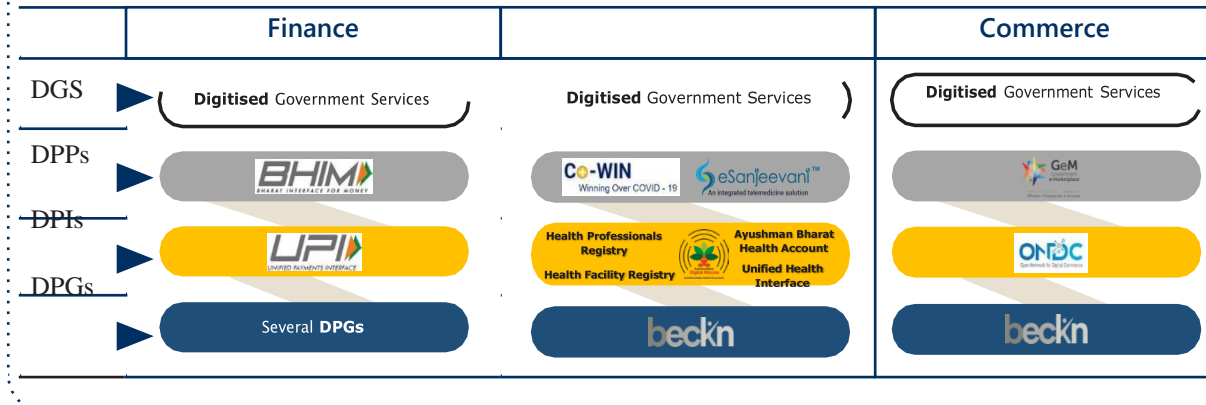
| | Finance | | Commerce |
|---|---|---|---|
| DGS | **Digitised** Government Services | **Digitised** Government Services | **Digitised** Government Services |
| DPPs | BHIM BHARAT INTERFACE FOR MONEY | Co-WIN Winning Over COVID - 19 / eSanjeevani™ An integrated telemedicine solution | GeM |
| DPIs | UPI UNIFIED PAYMENTS INTERFACE | Health Professionals Registry / Health Facility Registry / Ayushman Bharat Health Account / Unified Health Interface | ONDC Open Network for Digital Commerce |
| DPGs | Several **DPGs** | beckn | beckn |